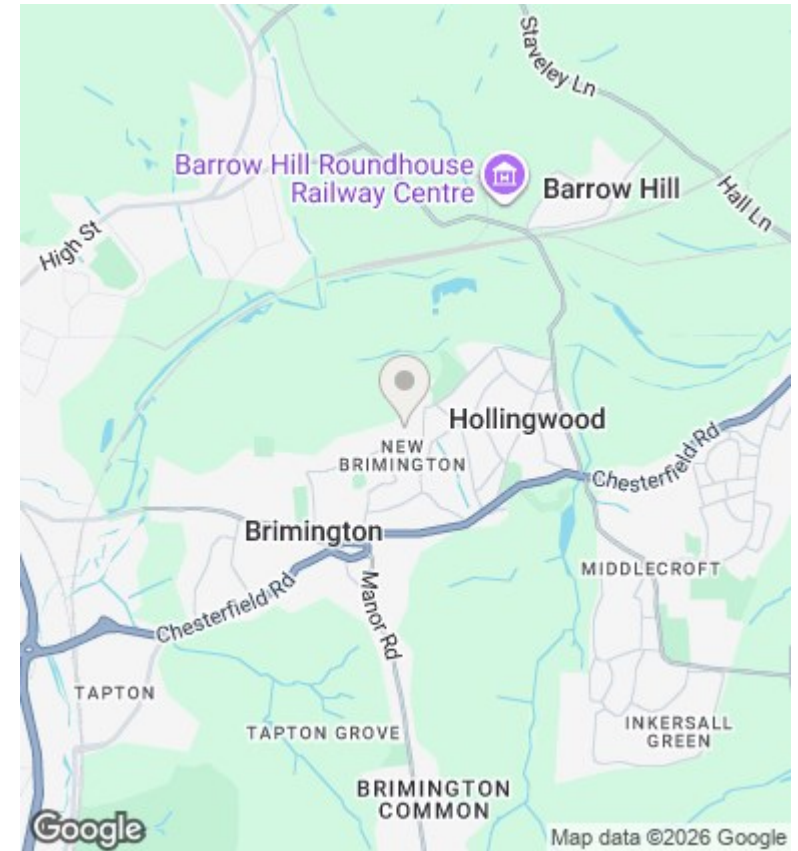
Staveley Ln

Barrow Hill Roundhouse Railway Centre

Barrow Hill

Hall Ln

High St

Hollingwood

NEW BRIMINGTON

Chesterfield Rd

Brimington

MIDDLECROFT

Chesterfield Rd

Manor Rd

TAPTON

TAPTON GROVE

INKERSALL GREEN

BRIMINGTON COMMON

Google

Map data ©2026 Google